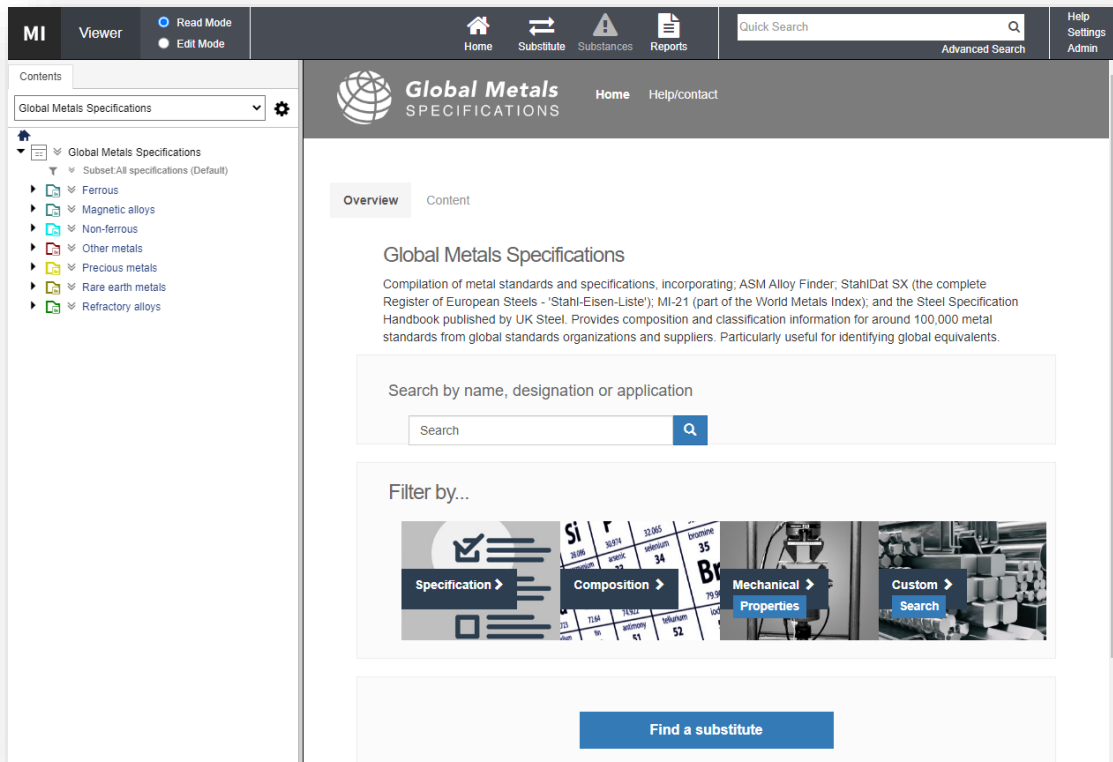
MI Viewer

Read Mode
Edit Mode

Home Substitute Substances Reports

Quick Search
Advanced Search

Help
Settings
Admin

Contents

Global Metals Specifications

Global Metals Specifications
Subset:All specifications (Default)
Ferrous
Magnetic alloys
Non-ferrous
Other metals
Precious metals
Rare earth metals
Refractory alloys

Global Metals SPECIFICATIONS

Home Help/contact

Overview Content

Global Metals Specifications

Compilation of metal standards and specifications, incorporating; ASM Alloy Finder; StahlDat SX (the complete Register of European Steels - 'Stahl-Eisen-Liste'); MI-21 (part of the World Metals Index); and the Steel Specification Handbook published by UK Steel. Provides composition and classification information for around 100,000 metal standards from global standards organizations and suppliers. Particularly useful for identifying global equivalents.

Search by name, designation or application

Search

Filter by...

Specification >

Composition >

Mechanical > Properties

Custom > Search

Find a substitute